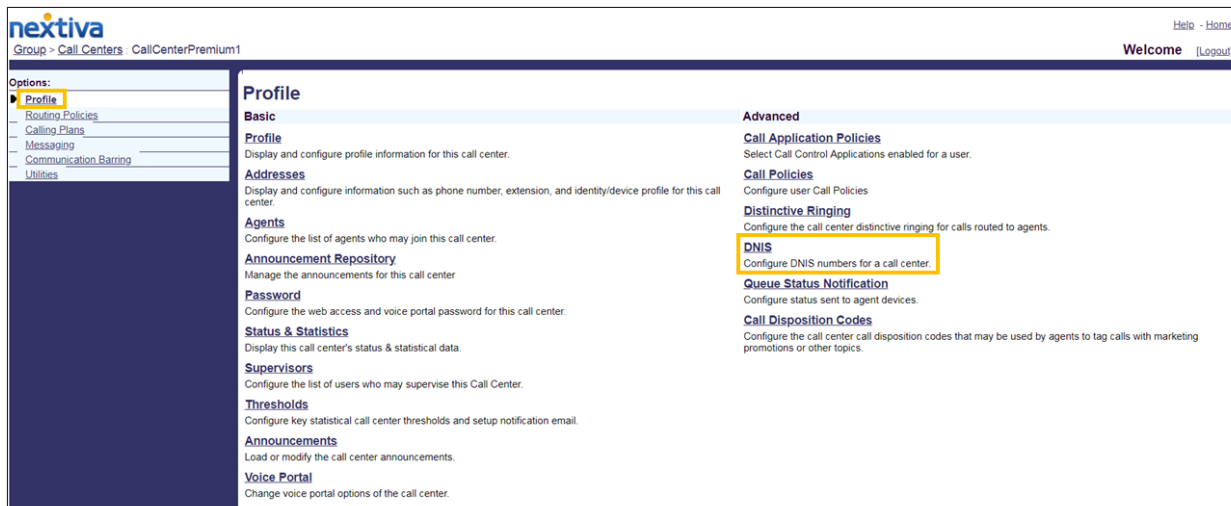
nextiva

Group > Call Centers : CallCenterPremium1

Help - Home

Welcome [Logout

Options:
Profile
Routing Policies
Calling Plans
Messaging
Communication Barring
Utilities

Profile

Basic

Profile
Display and configure profile information for this call center.

Addresses
Display and configure information such as phone number, extension, and identity/device profile for this call center.

Agents
Configure the list of agents who may join this call center.

Announcement Repository
Manage the announcements for this call center

Password
Configure the web access and voice portal password for this call center.

Status & Statistics
Display this call center's status & statistical data.

Supervisors
Configure the list of users who may supervise this Call Center.

Thresholds
Configure key statistical call center thresholds and setup notification email.

Announcements
Load or modify the call center announcements.

Voice Portal
Change voice portal options of the call center.

Advanced

Call Application Policies
Select Call Control Applications enabled for a user.

Call Policies
Configure user Call Policies

Distinctive Ringing
Configure the call center distinctive ringing for calls routed to agents.

DNIS
Configure DNIS numbers for a call center.

Queue Status Notification
Configure status sent to agent devices.

Call Disposition Codes
Configure the call center call disposition codes that may be used by agents to tag calls with marketing promotions or other topics.